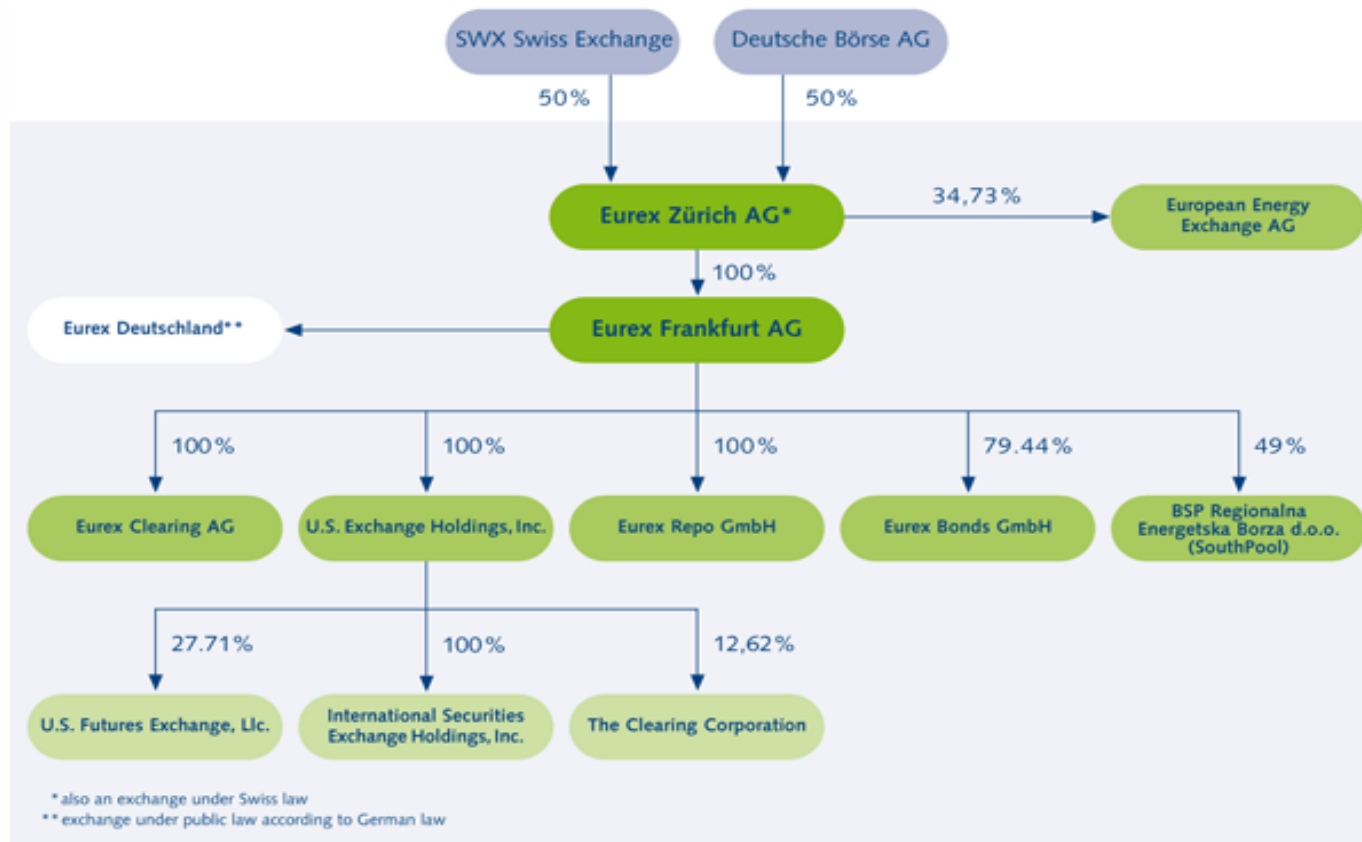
SWX Swiss Exchange

Deutsche Börse AG

50%

50%

Eurex Zürich AG*

34,73%

European Energy Exchange AG

100%

Eurex Deutschland**

Eurex Frankfurt AG

100%

100%

100%

79.44%

49%

Eurex Clearing AG

U.S. Exchange Holdings, Inc.

Eurex Repo GmbH

Eurex Bonds GmbH

BSP Regionalna Energetska Borza d.o.o. (SouthPool)

27.71%

100%

12,62%

U.S. Futures Exchange, Llc.

International Securities Exchange Holdings, Inc.

The Clearing Corporation

*also an exchange under Swiss law
**exchange under public law according to German law